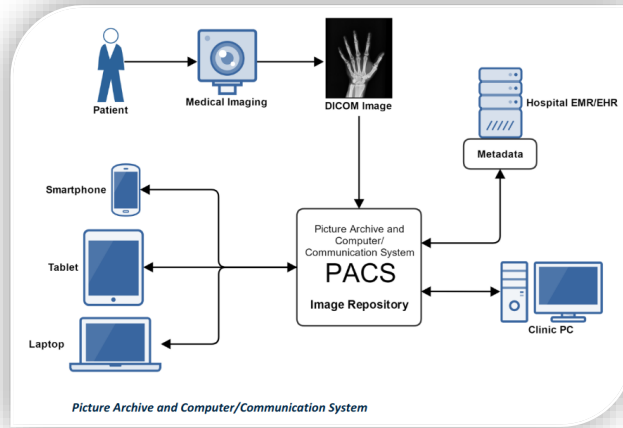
Patient

Medical Imaging

DICOM Image

Hospital EMR/EHR

Metadata

Smartphone

Tablet

Laptop

Picture Archive and Computer/ Communication System

PACS

Image Repository

Clinic PC

Picture Archive and Computer/Communication System